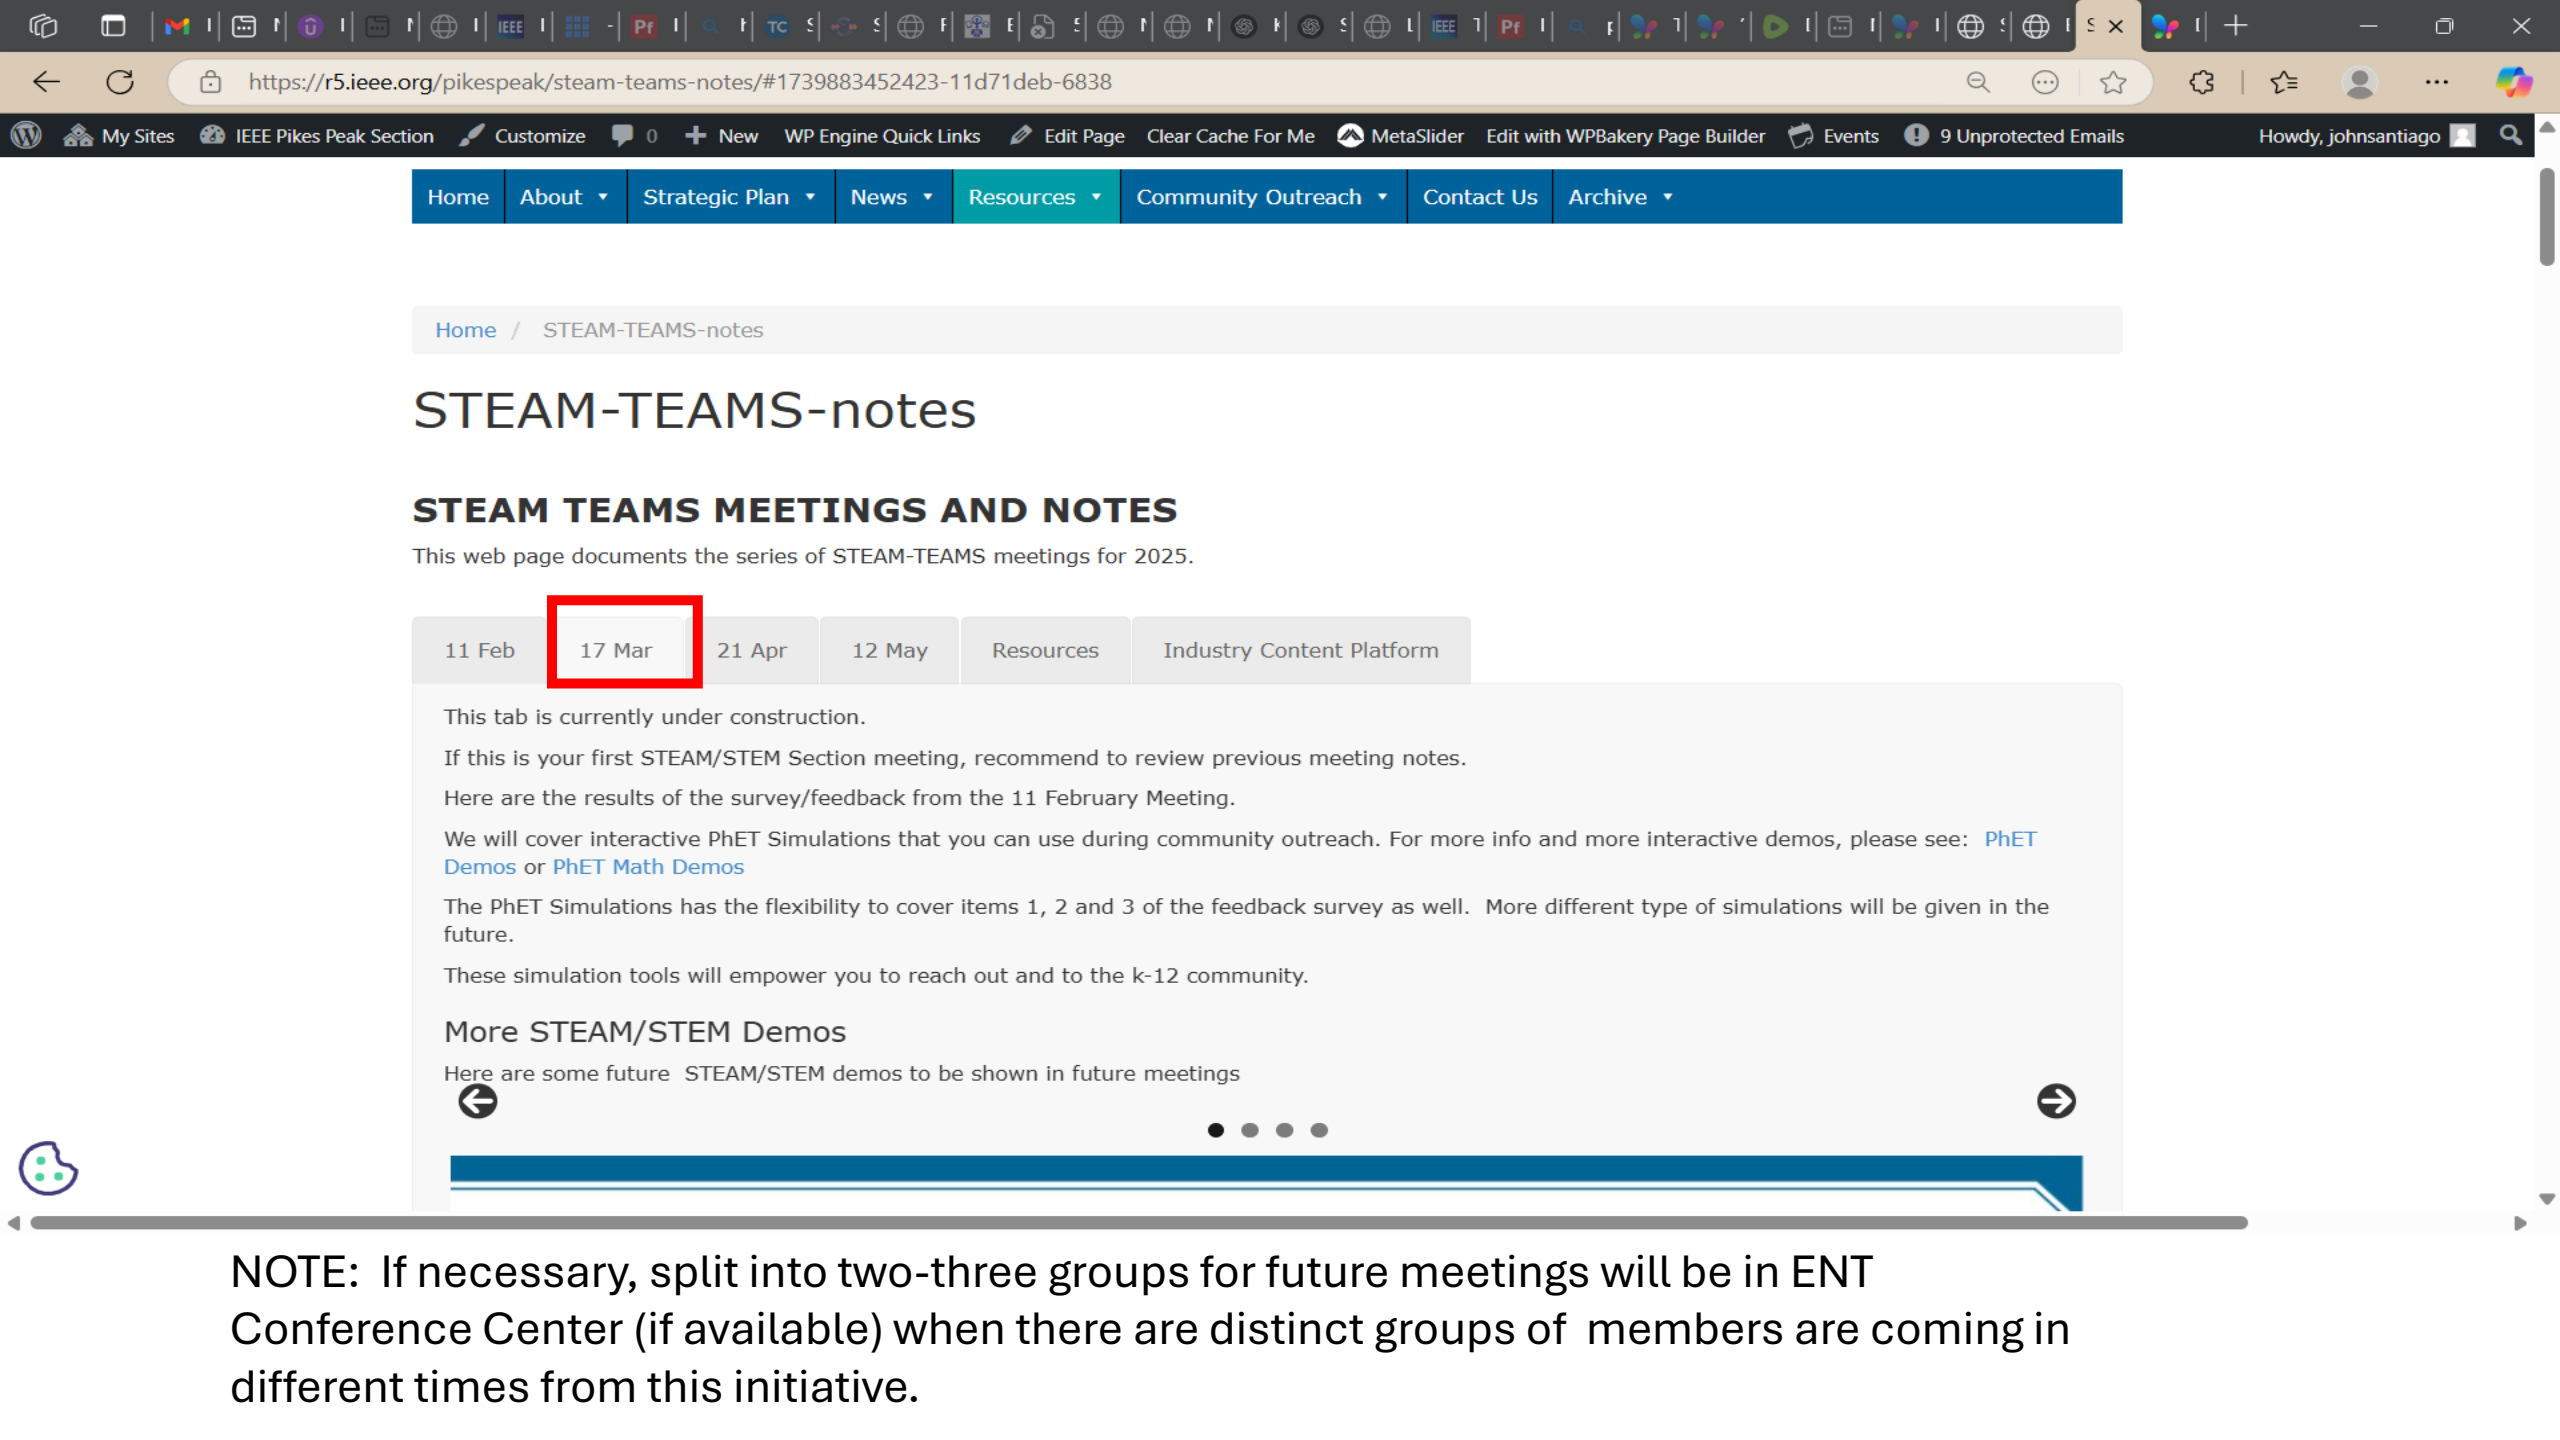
https://r5.ieee.org/pikespeak/steam-teams-notes/#1739883452423-11d71deb-6838

My Sites IEEE Pikes Peak Section Customize 0 New WP Engine Quick Links Edit Page Clear Cache For Me MetaSlider Edit with WPBakery Page Builder Events 9 Unprotected Emails Howdy, johnsantiago

Home About Strategic Plan News Resources Community Outreach Contact Us Archive

Home / STEAM-TEAMS-notes

STEAM-TEAMS-notes

STEAM TEAMS MEETINGS AND NOTES

This web page documents the series of STEAM-TEAMS meetings for 2025.

11 Feb | 17 Mar | 21 Apr | 12 May | Resources | Industry Content Platform

This tab is currently under construction.

If this is your first STEAM/STEM Section meeting, recommend to review previous meeting notes.

Here are the results of the survey/feedback from the 11 February Meeting.

We will cover interactive PhET Simulations that you can use during community outreach. For more info and more interactive demos, please see: PhET Demos or PhET Math Demos

The PhET Simulations has the flexibility to cover items 1, 2 and 3 of the feedback survey as well. More different type of simulations will be given in the future.

These simulation tools will empower you to reach out and to the k-12 community.

More STEAM/STEM Demos

Here are some future STEAM/STEM demos to be shown in future meetings

NOTE: If necessary, split into two-three groups for future meetings will be in ENT Conference Center (if available) when there are distinct groups of members are coming in different times from this initiative.